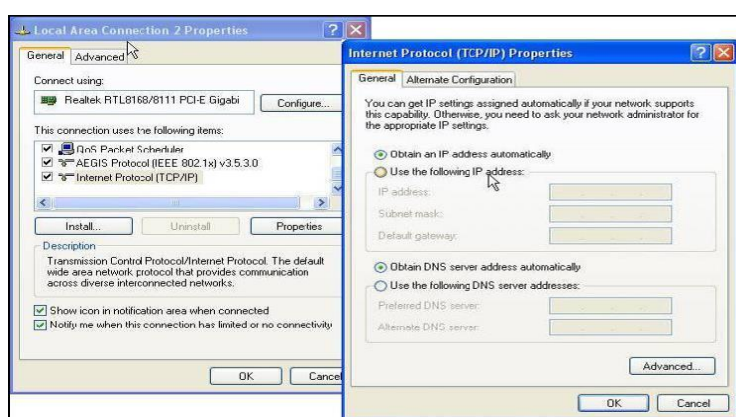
Local Area Connection 2 Properties

General Advanced

Connect using:

Realtek RTL8168/8111 PCI-E Gigabi

Configure...

This connection uses the following items:

QoS Packet Scheduler

AEGIS Protocol (IEEE 802.1x) v3.5.3.0

Internet Protocol (TCP/IP)

Install...

Uninstall

Propeties

Description

Transmission Control Protocol/Internet Protocol. The default wide area network protocol that provides communication across diverse interconnected networks.

Show icon in notification area when connected

Notify me when this connection has limited or no connectivity

OK

Cancel

Internet Protocol (TCP/IP) Properties

General Alternate Configuration

You can get IP settings assigned automatically if your network supports this capability. Otherwise, you need to ask your network administrator for the appropriate IP settings.

Obtain an IP address automatically

Use the following IP address:

IP address:

Subnet mask:

Default gateway:

Obtain DNS server address automatically

Use the following DNS server addresses:

Preferred DNS server:

Alternate DNS server:

Advanced...

OK

Cancel